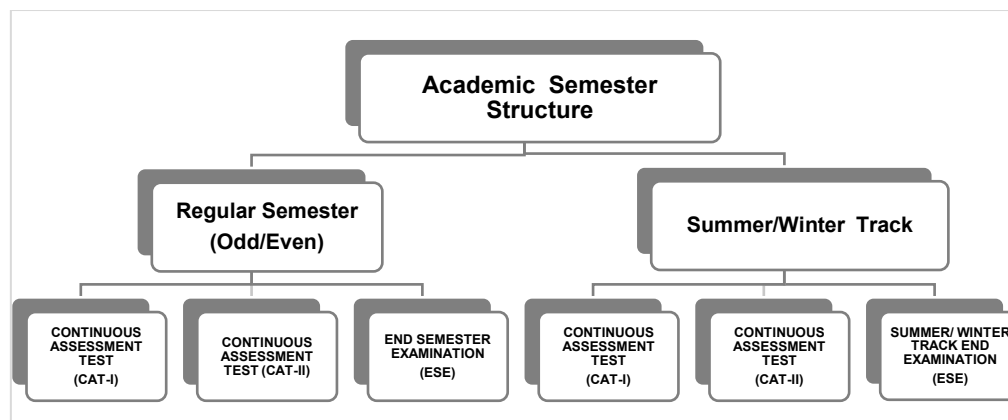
Academic Semester Structure

Regular Semester (Odd/Even)

Summer/Winter Track

CONTINUOUS ASSESSMENT TEST (CAT-I)

CONTINUOUS ASSESSMENT TEST (CAT-II)

END SEMESTER EXAMINATION (ESE)

CONTINUOUS ASSESSMENT TEST (CAT-I)

CONTINUOUS ASSESSMENT TEST (CAT-II)

SUMMER/ WINTER TRACK END EXAMINATION (ESE)